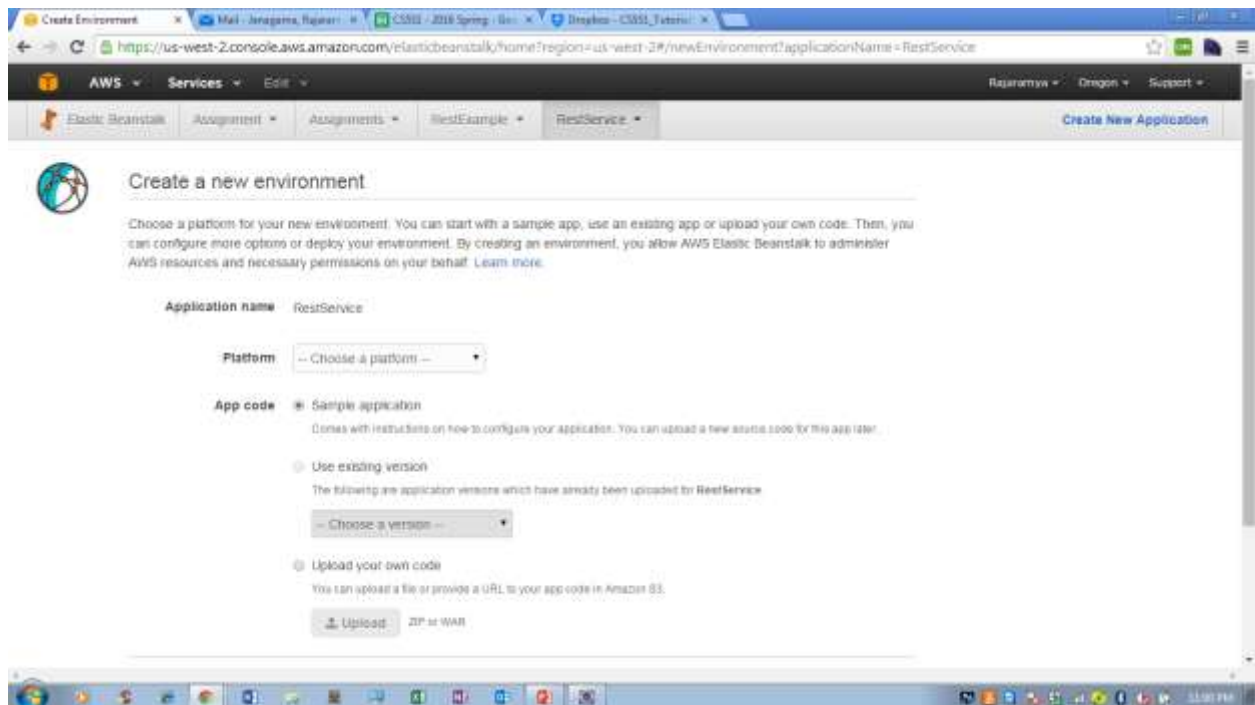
Create Environment
Mail - Jenagama, Rajaram
CS551 - 2016 Spring - Go
Dropbox - CS551_Tutorial

https://us-west-2.console.aws.amazon.com/elasticbeanstalk/home?region=us-west-2#/newEnvironment?applicationName=RestService

AWS Services Edit

Rajaramya Oregon Support

Elastic Beanstalk Assignment Assignments RestExample RestService

Create New Application

Create a new environment

Choose a platform for your new environment. You can start with a sample app, use an existing app or upload your own code. Then, you can configure more options or deploy your environment. By creating an environment, you allow AWS Elastic Beanstalk to administer AWS resources and necessary permissions on your behalf. Learn more.

Application name RestService

Platform -- Choose a platform --

App code Sample application

Comes with instructions on how to configure your application. You can upload a new source code for this app later.

Use existing version

The following are application versions which have already been uploaded for RestService

-- Choose a version --

Upload your own code

You can upload a file or provide a URL to your app code in Amazon S3.

Upload ZIP or WAR